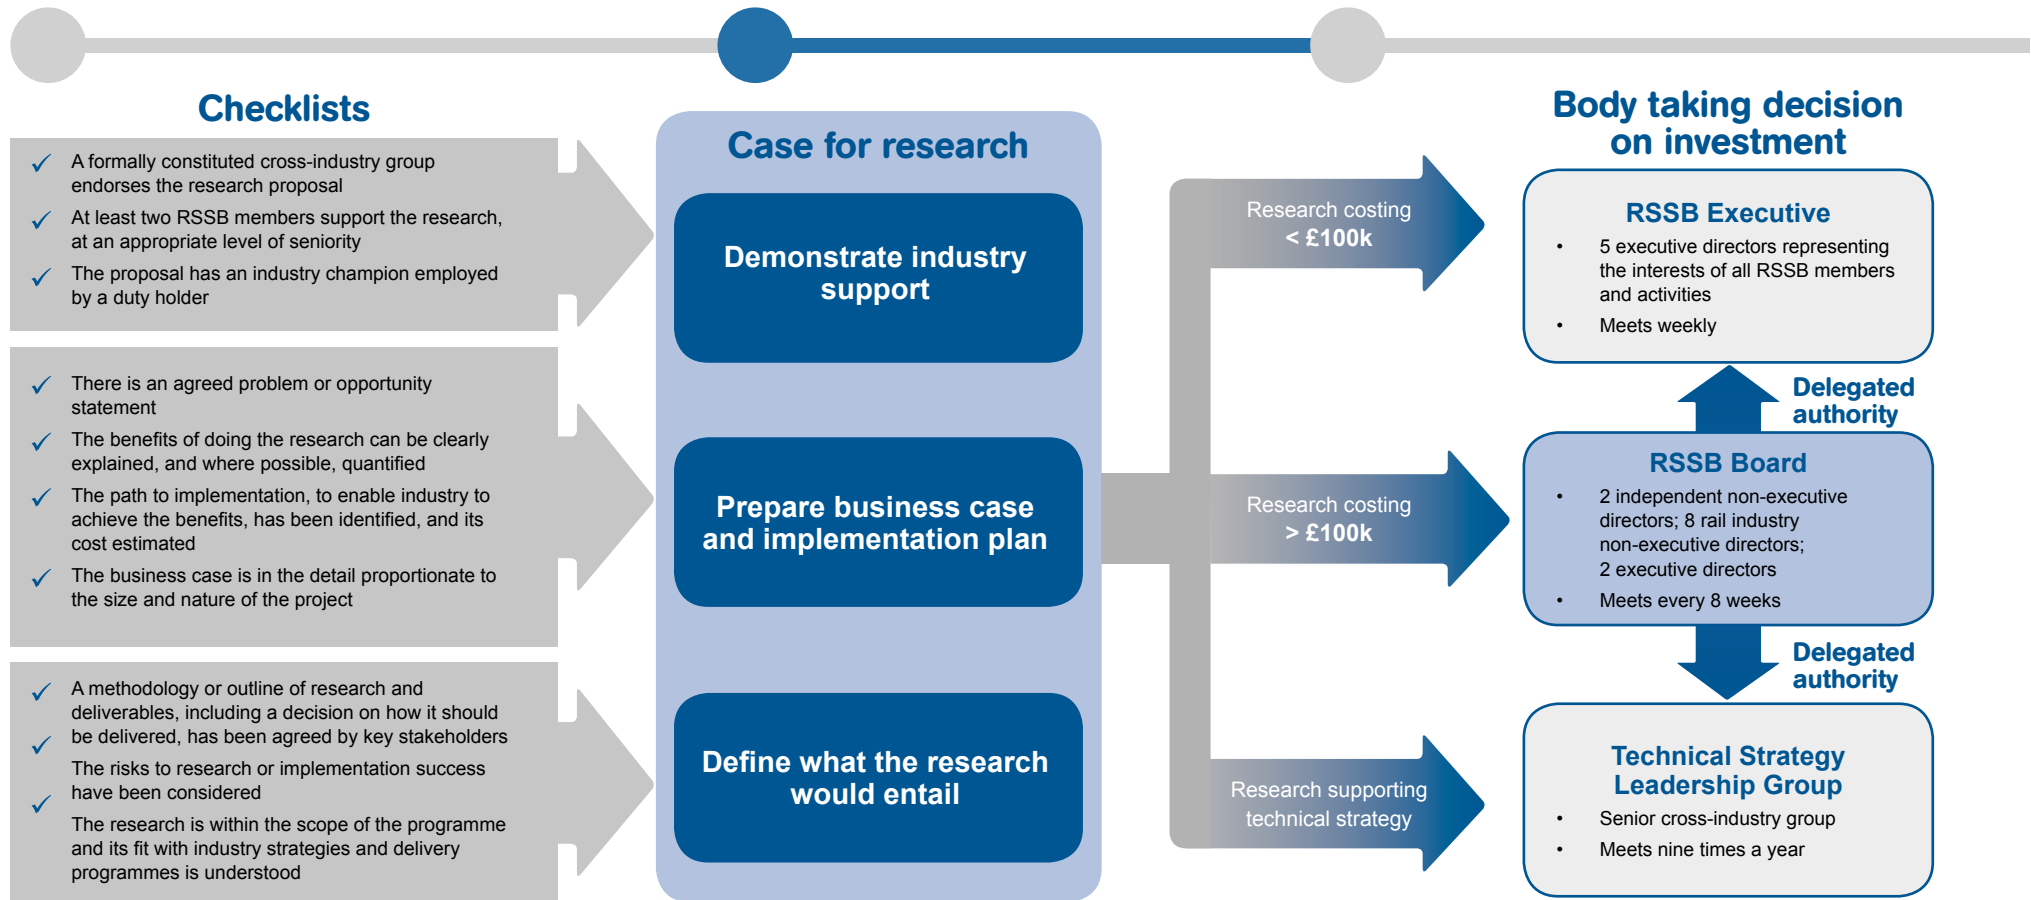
Checklists

✓ A formally constituted cross-industry group endorses the research proposal
✓ At least two RSSB members support the research, at an appropriate level of seniority
✓ The proposal has an industry champion employed by a duty holder

✓ There is an agreed problem or opportunity statement
✓ The benefits of doing the research can be clearly explained, and where possible, quantified
✓ The path to implementation, to enable industry to achieve the benefits, has been identified, and its cost estimated
✓ The business case is in the detail proportionate to the size and nature of the project

✓ A methodology or outline of research and deliverables, including a decision on how it should be delivered, has been agreed by key stakeholders
✓ The risks to research or implementation success have been considered
✓ The research is within the scope of the programme and its fit with industry strategies and delivery programmes is understood

Case for research

Demonstrate industry support

Prepare business case and implementation plan

Define what the research would entail

Research costing < £100k

Research costing > £100k

Research supporting technical strategy

Body taking decision on investment

RSSB Executive
• 5 executive directors representing the interests of all RSSB members and activities
• Meets weekly

Delegated authority

RSSB Board
• 2 independent non-executive directors; 8 rail industry non-executive directors; 2 executive directors
• Meets every 8 weeks

Delegated authority

Technical Strategy Leadership Group
• Senior cross-industry group
• Meets nine times a year